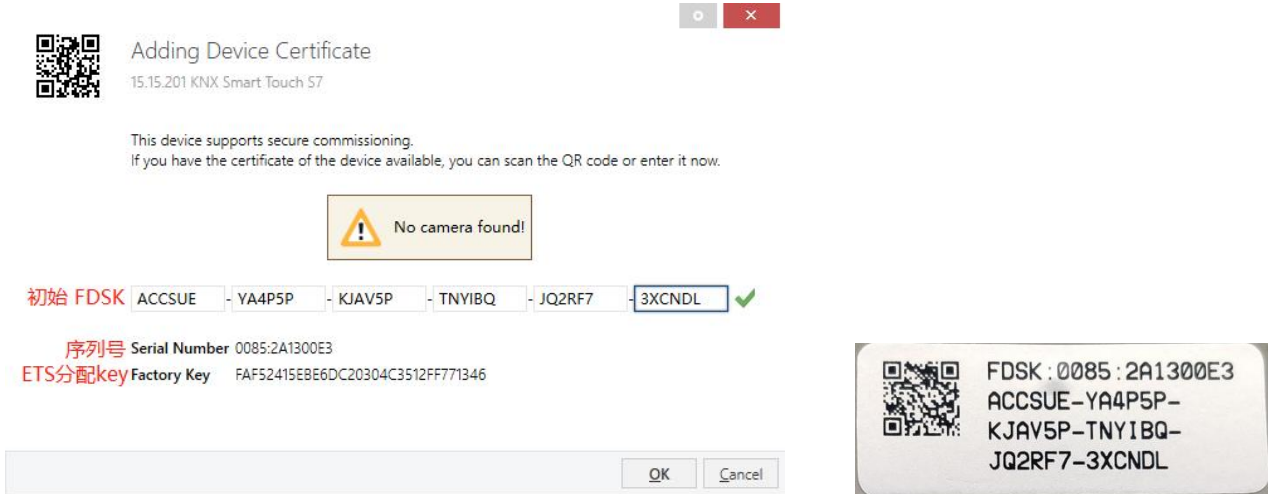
Adding Device Certificate
15.15.201 KNX Smart Touch S7

This device supports secure commissioning.
If you have the certificate of the device available, you can scan the QR code or enter it now.

No camera found!

初始 FDSK ACCSUE - YA4P5P - KJAV5P - TNYIBQ - JQ2RF7 - 3XCNDL

序列号 Serial Number 0085:2A1300E3
ETS分配key Factory Key FAF52415EBE6DC20304C3512FF771346

OK Cancel

FDSK:0085:2A1300E3
ACCSUE-YA4P5P-
KJAV5P-TNYIBQ-
JQ2RF7-3XCNDL